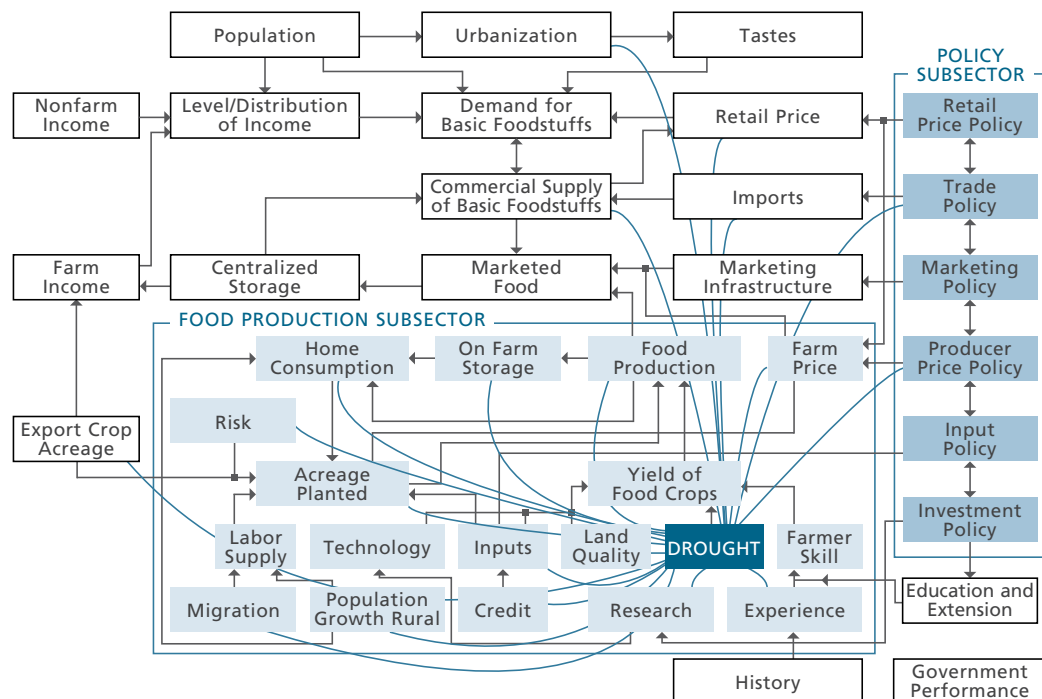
Population
Urbanization
Tastes
Nonfarm Income
Level/Distribution of Income
Demand for Basic Foodstuffs
Retail Price
POLICY SUBSECTOR
Retail Price Policy
Commercial Supply of Basic Foodstuffs
Imports
Trade Policy
Farm Income
Centralized Storage
Marketed Food
Marketing Infrastructure
Marketing Policy
FOOD PRODUCTION SUBSECTOR
Home Consumption
On Farm Storage
Food Production
Farm Price
Producer Price Policy
Risk
Export Crop Acreage
Input Policy
Acreage Planted
Yield of Food Crops
Investment Policy
Labor Supply
Technology
Inputs
Land Quality
DROUGHT
Farmer Skill
Migration
Population Growth Rural
Credit
Research
Experience
Education and Extension
History
Government Performance